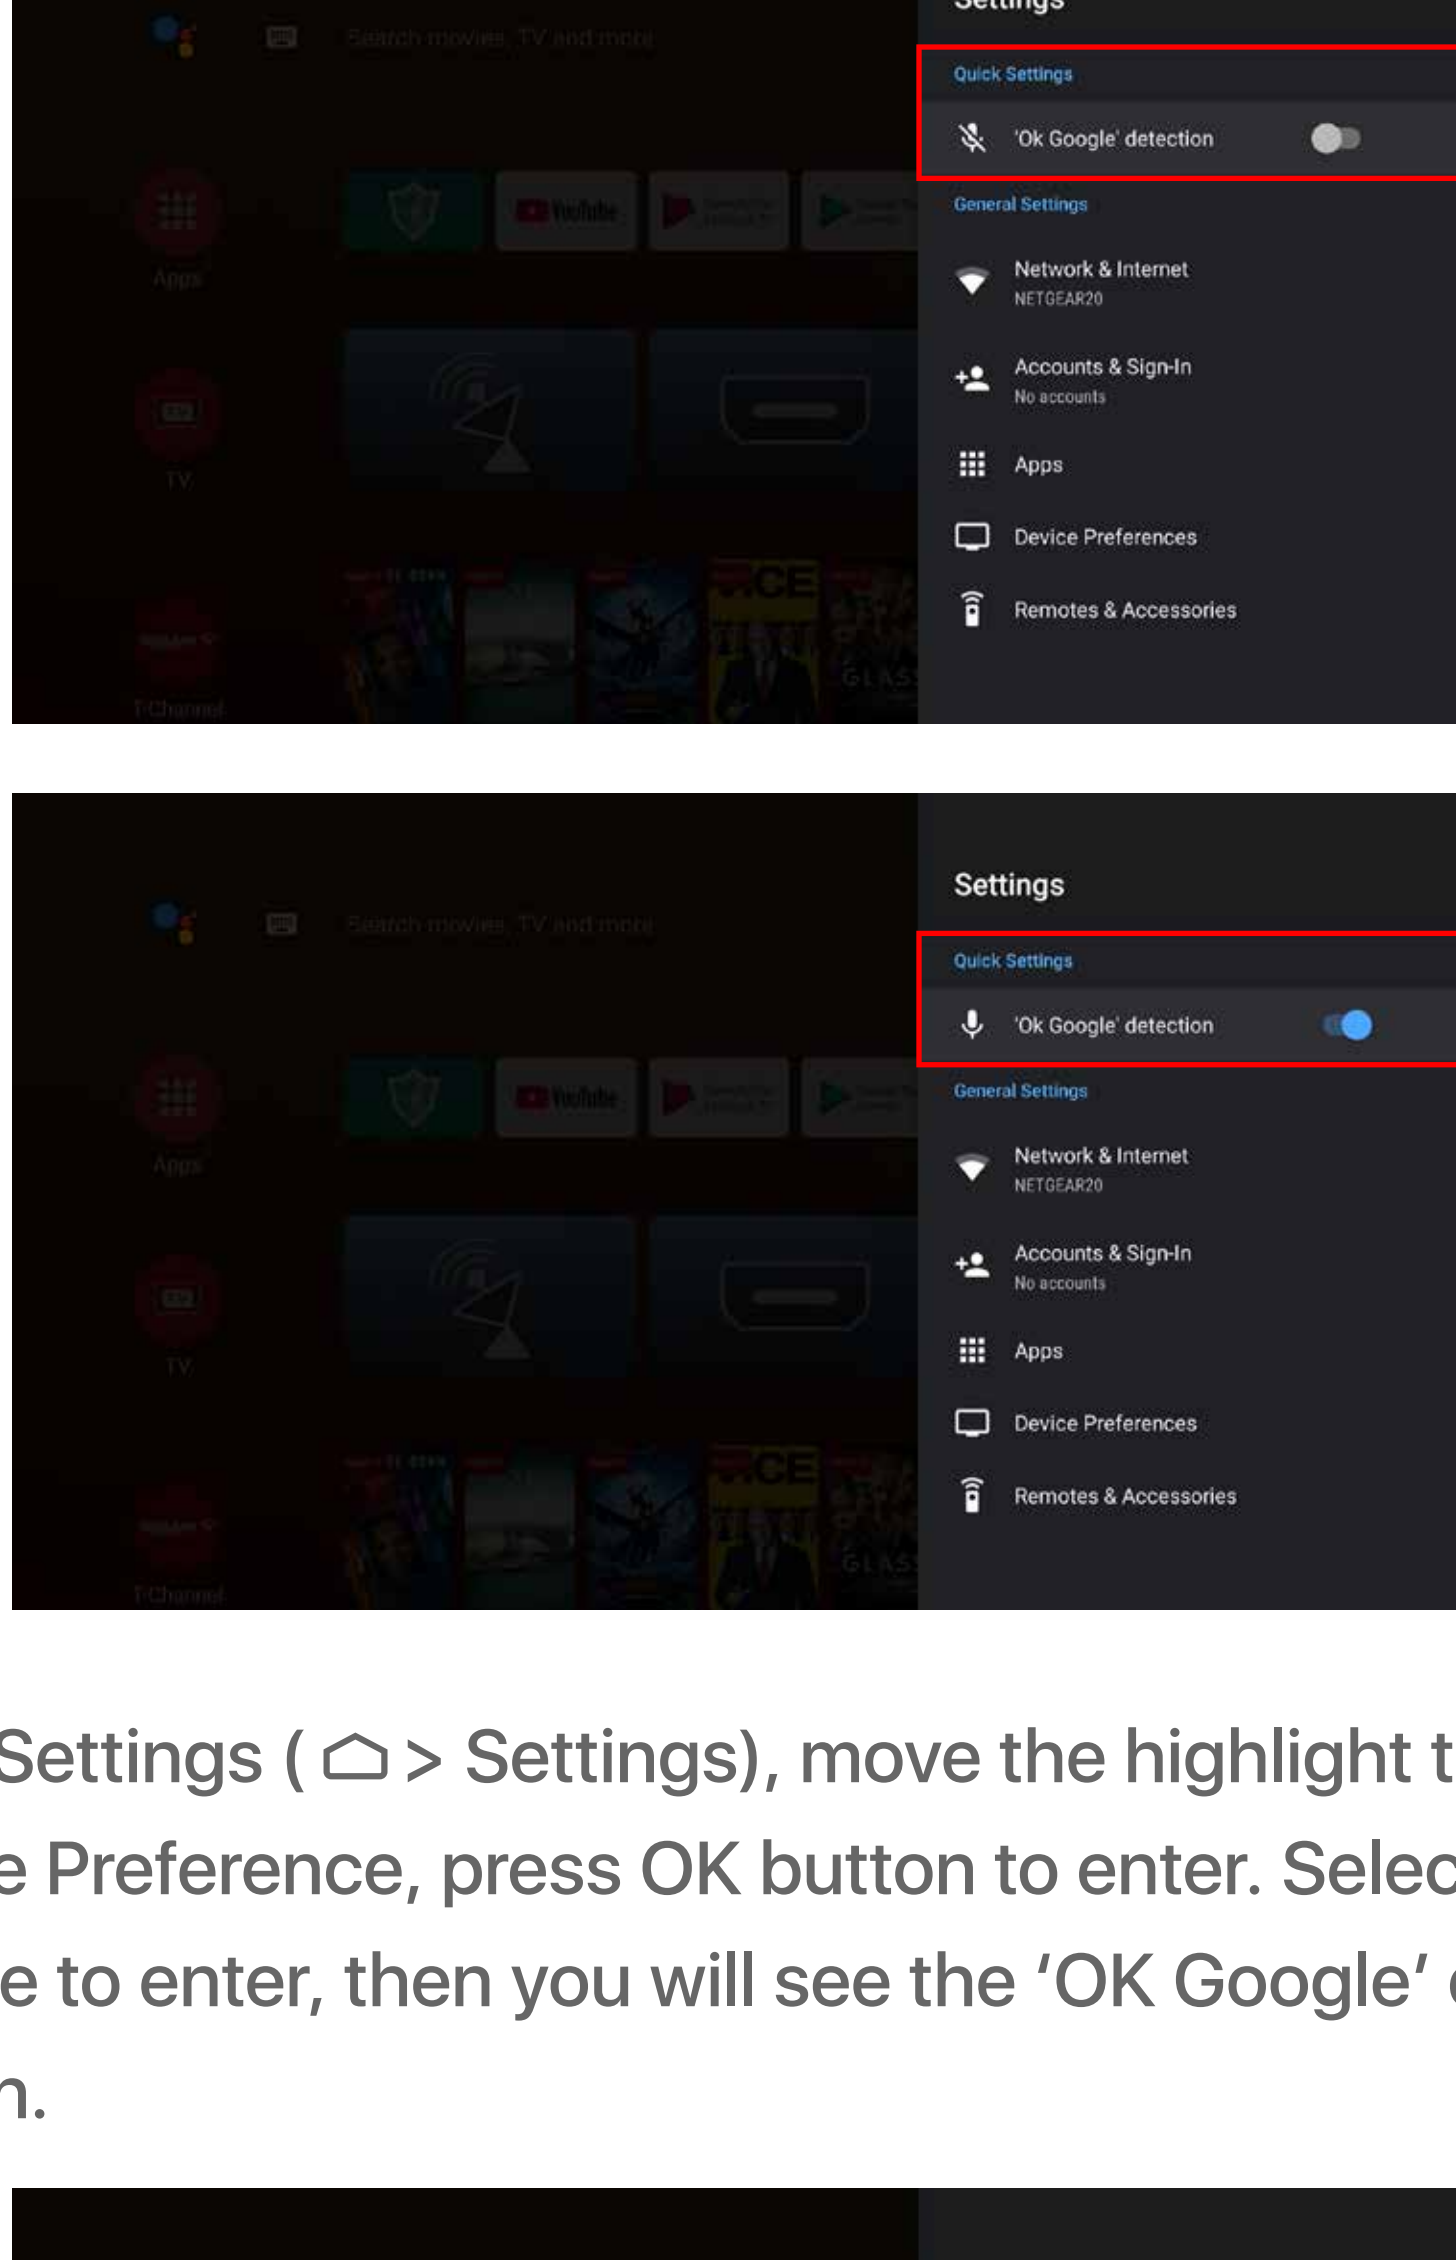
Settings

Quick Settings

'Ok Google' detection

General Settings

Network & Internet
NETGEAR20

Accounts & Sign-In
No accounts

Apps

Device Preferences

Remotes & Accessories

Settings

Quick Settings

'Ok Google' detection

General Settings

Network & Internet
NETGEAR20

Accounts & Sign-In
No accounts

Apps

Device Preferences

Remotes & Accessories

Settings ( ⌂ > Settings), move the highlight t
e Preference, press OK button to enter. Selec
e to enter, then you will see the 'OK Google'
n.